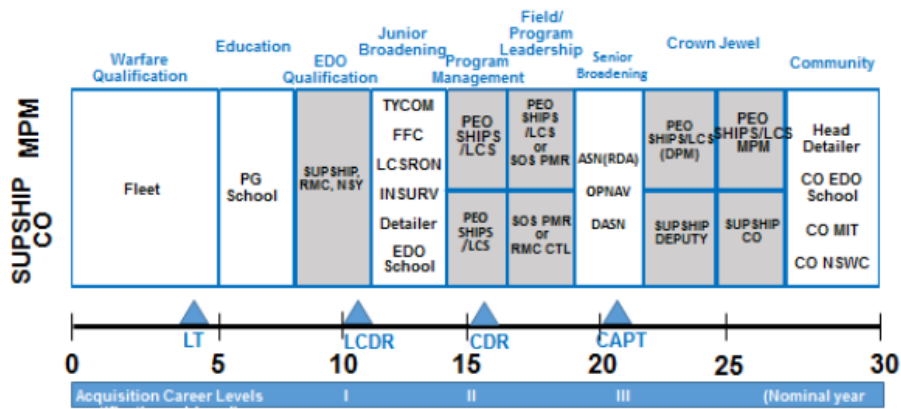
Warfare Qualification

Education

EDO Qualification

Junior Broadening

Program Management

Field/ Program Leadership

Senior Broadening

Crown Jewel

Community

MPM

SUPSHIP CO

Fleet

PG School

SUPSHIP, RMC, NSY

TYCOM
FFC
LCSRON
INSURV
Detailer
EDO School

PEO SHIPS /LCS

PEO SHIPS /LCS

PEO SHIPS /LCS or SOS PMR

SOS PMR or RMC CTL

ASN(RDA)
OPNAV
DASN

PEO SHIPS/LCS (DPM)

SUPSHIP DEPUTY

PEO SHIPS/LCS MPM

SUPSHIP CO

Head Detailer
CO EDO School
CO MIT
CO NSWC

LT
LCDR
CDR
CAPT

0
5
10
15
20
25
30

Acquisition Career Levels
I
II
III
(Nominal year